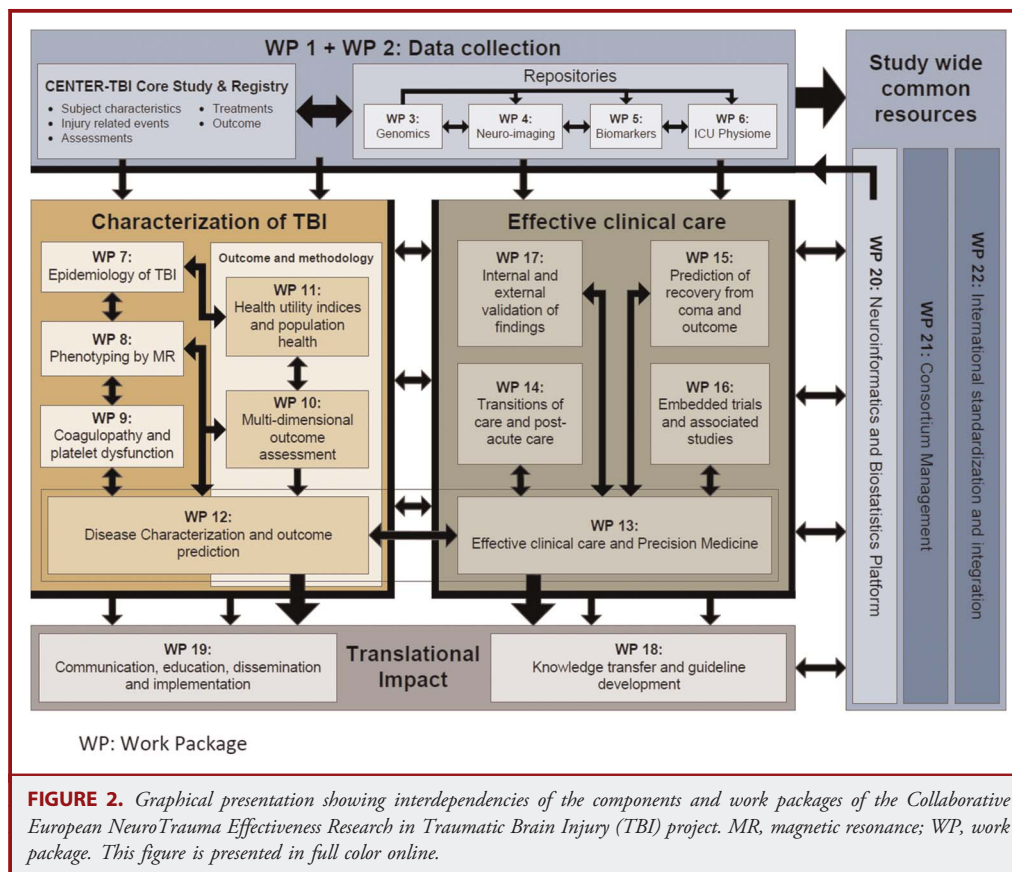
WP 1 + WP 2: Data collection

CENTER-TBI Core Study & Registry
• Subject characteristics
• Injury related events
• Assessments
• Treatments
• Outcome

Repositories
WP 3: Genomics
WP 4: Neuro-imaging
WP 5: Biomarkers
WP 6: ICU Physiome

Study wide common resources

Characterization of TBI
WP 7: Epidemiology of TBI
WP 8: Phenotyping by MR
WP 9: Coagulopathy and platelet dysfunction
Outcome and methodology
WP 11: Health utility indices and population health
WP 10: Multi-dimensional outcome assessment
WP 12: Disease Characterization and outcome prediction

Effective clinical care
WP 17: Internal and external validation of findings
WP 15: Prediction of recovery from coma and outcome
WP 14: Transitions of care and post-acute care
WP 16: Embedded trials and associated studies
WP 13: Effective clinical care and Precision Medicine

WP 20: Neuroinformatics and Biostatistics Platform
WP 21: Consortium Management
WP 22: International standardization and integration

WP 19: Communication, education, dissemination and implementation
Translational Impact
WP 18: Knowledge transfer and guideline development

WP: Work Package

FIGURE 2. Graphical presentation showing interdependencies of the components and work packages of the Collaborative European NeuroTrauma Effectiveness Research in Traumatic Brain Injury (TBI) project. MR, magnetic resonance; WP, work package. This figure is presented in full color online.